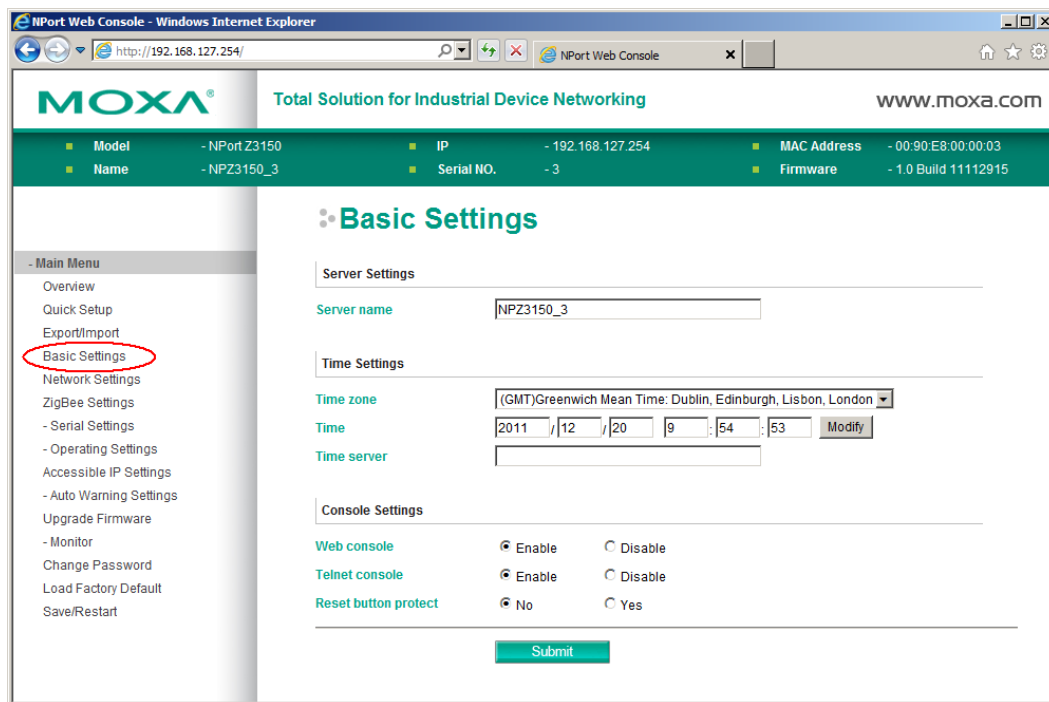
NPort Web Console - Windows Internet Explorer

http://192.168.127.254/

NPort Web Console

MOXA

Total Solution for Industrial Device Networking

www.moxa.com

| Model | - NPort Z3150 | IP | - 192.168.127.254 | MAC Address | - 00:90:E8:00:00:03 |
|---|---|---|---|---|---|
| Name | - NPZ3150_3 | Serial NO. | - 3 | Firmware | - 1.0 Build 11112915 |

- Main Menu
Overview
Quick Setup
Export/Import
Basic Settings
Network Settings
ZigBee Settings
- Serial Settings
- Operating Settings
Accessible IP Settings
- Auto Warning Settings
Upgrade Firmware
- Monitor
Change Password
Load Factory Default
Save/Restart

Basic Settings

Server Settings

Server name NPZ3150_3

Time Settings

Time zone (GMT)Greenwich Mean Time: Dublin, Edinburgh, Lisbon, London

Time 2011 / 12 / 20 9 : 54 : 53 Modify

Time server

Console Settings

Web console Enable Disable

Telnet console Enable Disable

Reset button protect No Yes

Submit